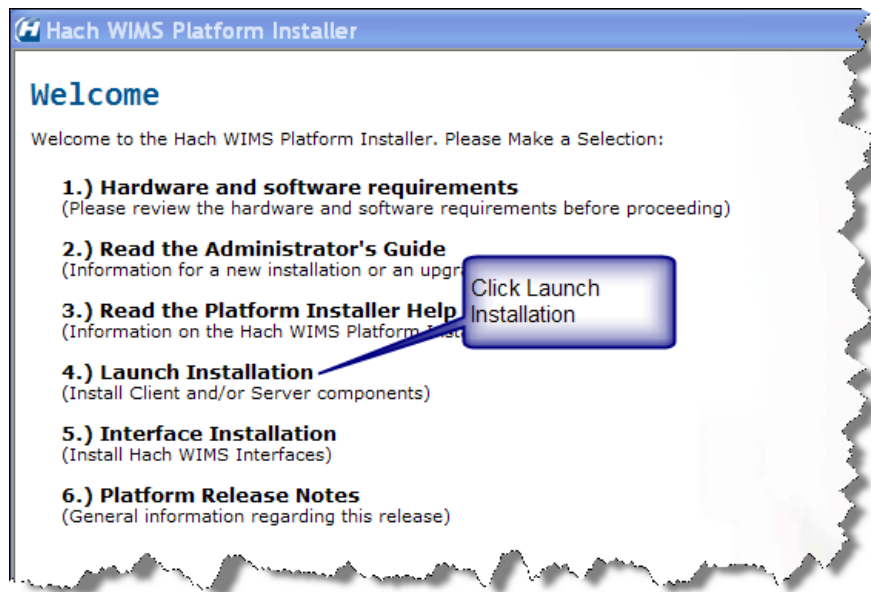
Hach WIMS Platform Installer

Welcome

Welcome to the Hach WIMS Platform Installer. Please Make a Selection:

1.) Hardware and software requirements
(Please review the hardware and software requirements before proceeding)

2.) Read the Administrator's Guide
(Information for a new installation or an upgr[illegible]

3.) Read the Platform Installer Help
(Information on the Hach WIMS Platform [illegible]

Click Launch Installation

4.) Launch Installation
(Install Client and/or Server components)

5.) Interface Installation
(Install Hach WIMS Interfaces)

6.) Platform Release Notes
(General information regarding this release)